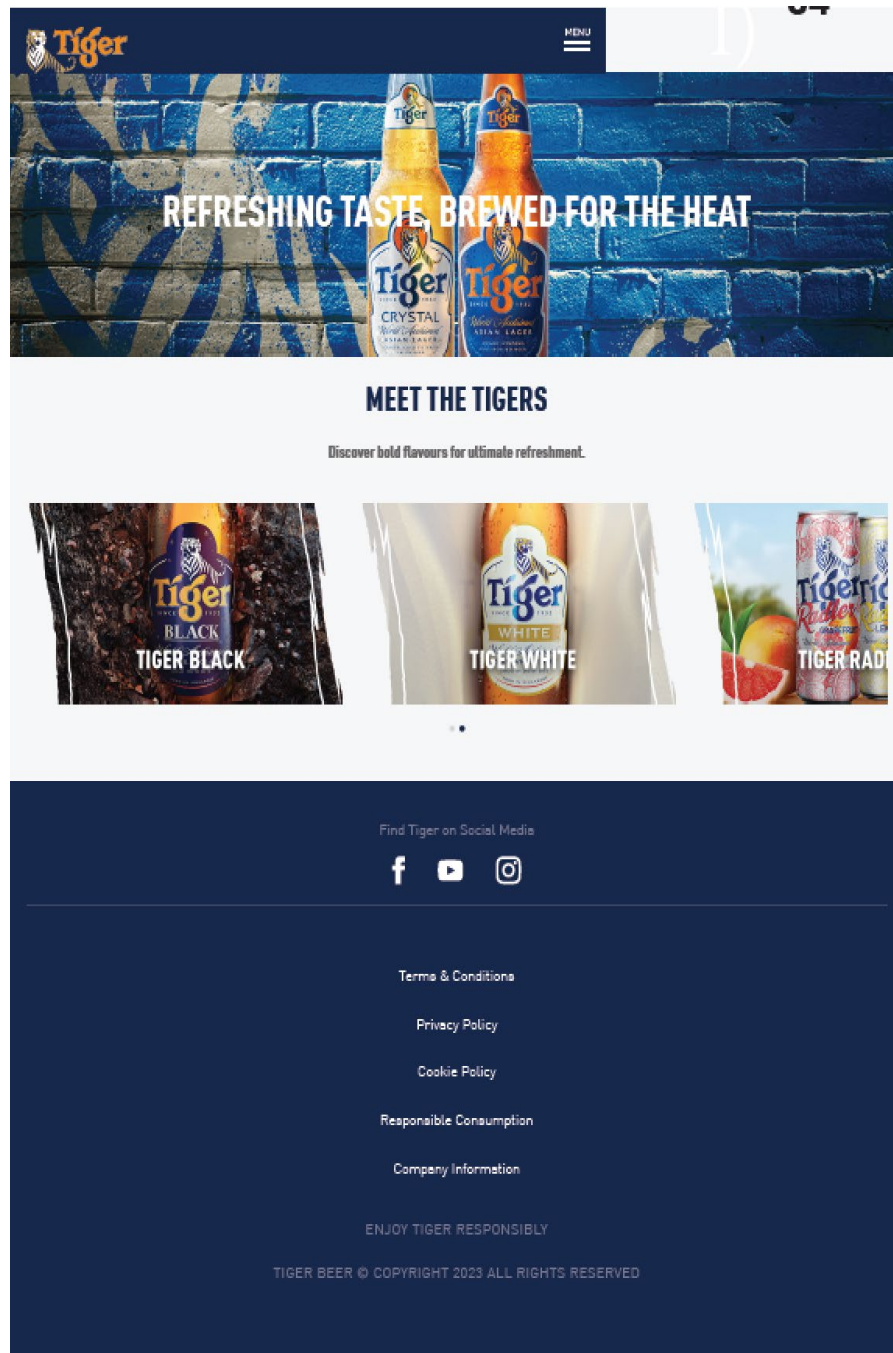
Tiger

MENU

REFRESHING TASTE, BREWED FOR THE HEAT

Tiger CRYSTAL ASIAN LAGER

Tiger ASIAN LAGER

MEET THE TIGERS

Discover bold flavours for ultimate refreshment.

Tiger BLACK
TIGER BLACK

Tiger WHITE
TIGER WHITE

Tiger Radler
TIGER RADI

Find Tiger on Social Media

Terms & Conditions

Privacy Policy

Cookie Policy

Responsible Consumption

Company Information

ENJOY TIGER RESPONSIBLY

TIGER BEER © COPYRIGHT 2023 ALL RIGHTS RESERVED